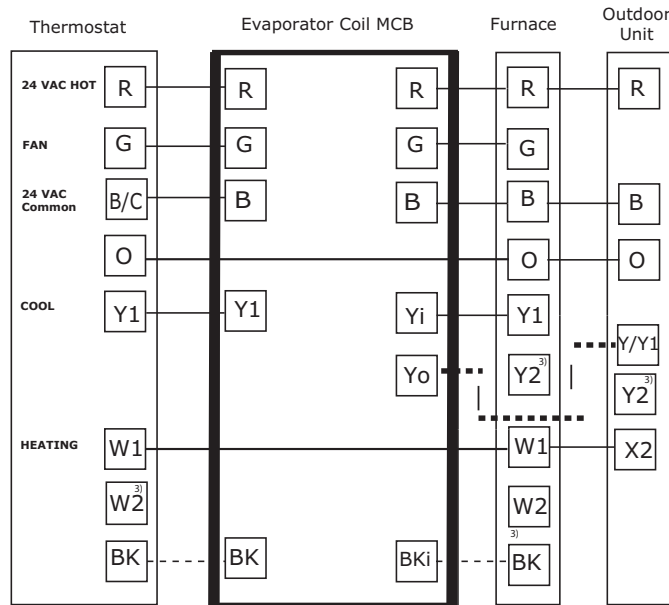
Thermostat

Evaporator Coil MCB

Furnace

Outdoor Unit

24 VAC HOT R
FAN G
24 VAC Common B/C
O
COOL Y1
HEATING W1
W2$^{3)}$
BK

R
G
B
Y1
BK

R
G
B
Yi
Yo
BKi

R
G
B
O
Y1
Y2$^{3)}$
W1
W2
$^{3)}$
BK

R
B
O
Y/Y1
Y2$^{3)}$
X2